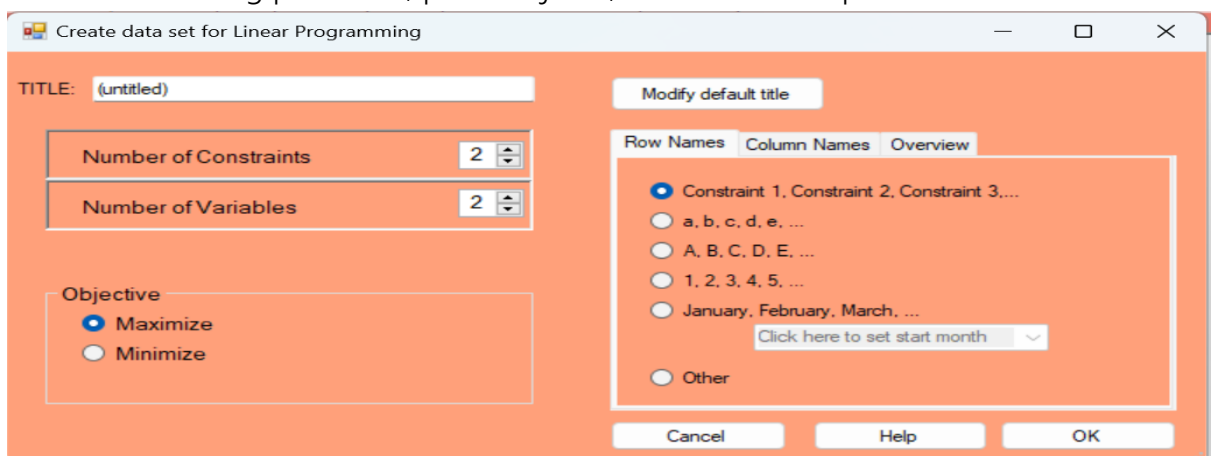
Create data set for Linear Programming

TITLE: (untitled)

Modify default title

Number of Constraints 2

Number of Variables 2

Objective
Maximize
Minimize

Row Names | Column Names | Overview

Constraint 1, Constraint 2, Constraint 3,...
a, b, c, d, e, ...
A, B, C, D, E, ...
1, 2, 3, 4, 5, ...
January, February, March, ...
Click here to set start month
Other

Cancel | Help | OK